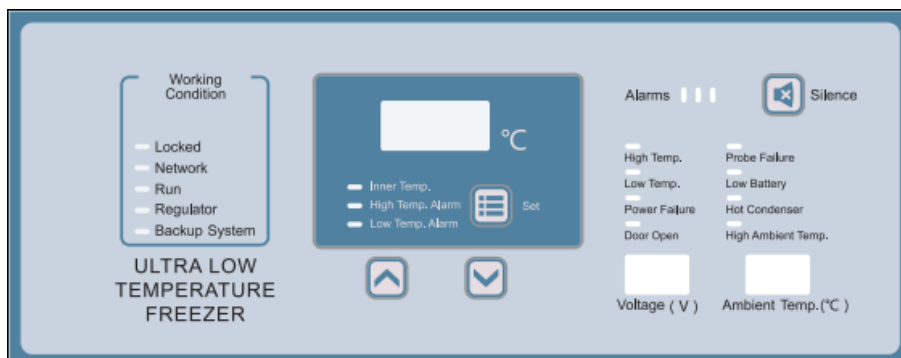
Working Condition

Locked
Network
Run
Regulator
Backup System

ULTRA LOW TEMPERATURE FREEZER

°C

Inner Temp.
High Temp. Alarm
Low Temp. Alarm

Set

Alarms

Silence

High Temp.
Low Temp.
Power Failure
Door Open

Probe Failure
Low Battery
Hot Condenser
High Ambient Temp.

Voltage ( V )

Ambient Temp.(°C )